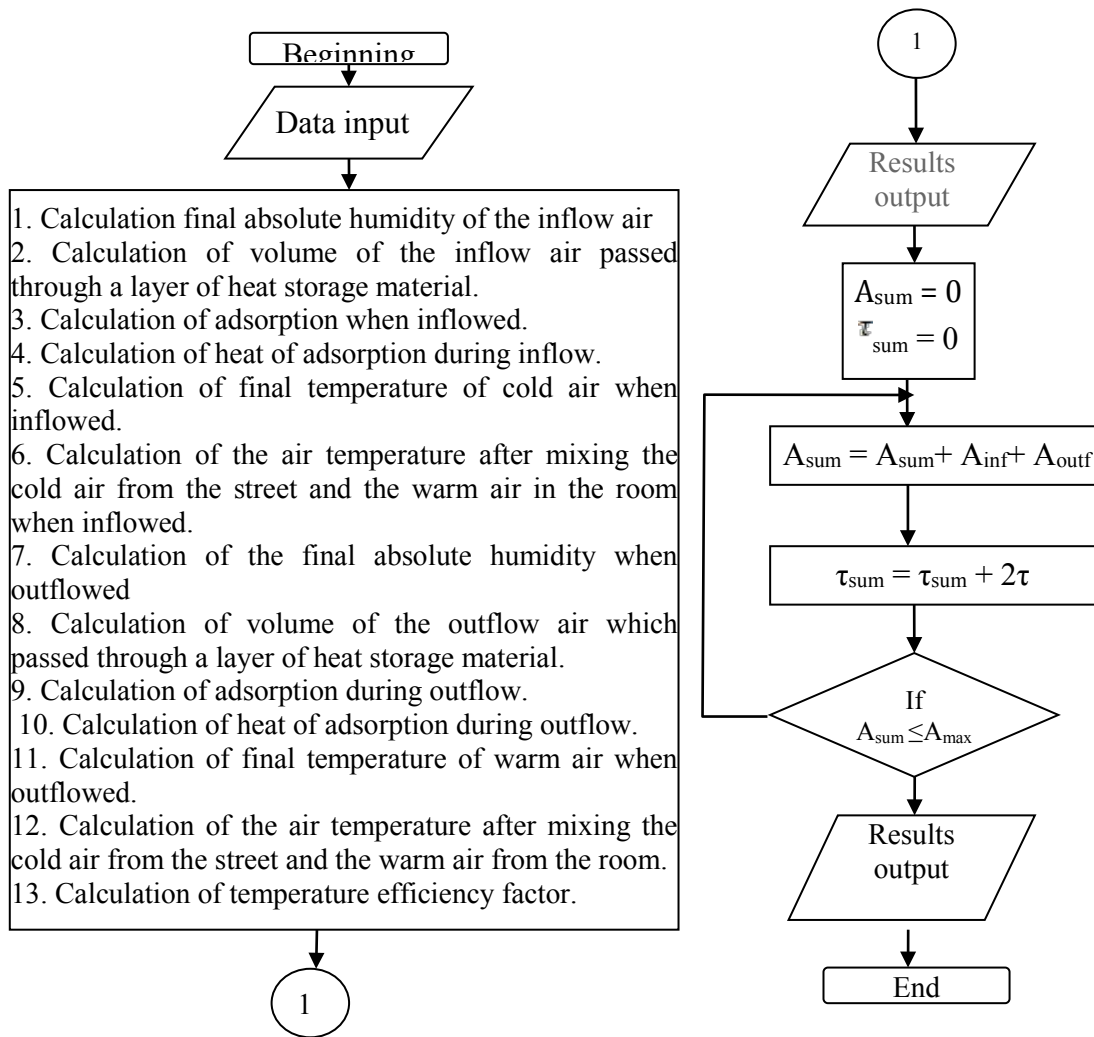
Beginning

Data input

1. Calculation final absolute humidity of the inflow air
2. Calculation of volume of the inflow air passed through a layer of heat storage material.
3. Calculation of adsorption when inflowed.
4. Calculation of heat of adsorption during inflow.
5. Calculation of final temperature of cold air when inflowed.
6. Calculation of the air temperature after mixing the cold air from the street and the warm air in the room when inflowed.
7. Calculation of the final absolute humidity when outflowed
8. Calculation of volume of the outflow air which passed through a layer of heat storage material.
9. Calculation of adsorption during outflow.
10. Calculation of heat of adsorption during outflow.
11. Calculation of final temperature of warm air when outflowed.
12. Calculation of the air temperature after mixing the cold air from the street and the warm air from the room.
13. Calculation of temperature efficiency factor.

1

1

Results output

$A_{sum} = 0$
$\tau_{sum} = 0$

$A_{sum} = A_{sum} + A_{inf} + A_{outf}$

$\tau_{sum} = \tau_{sum} + 2\tau$

If $A_{sum} \leq A_{max}$

Results output

End